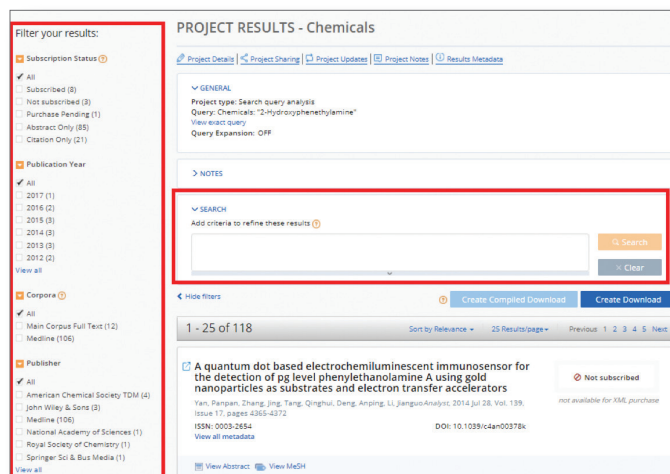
Filter your results:

Subscription Status ?
All
Subscribed (8)
Not subscribed (3)
Purchase Pending (1)
Abstract Only (85)
Citation Only (21)

Publication Year
All
2017 (1)
2016 (2)
2015 (3)
2014 (3)
2013 (3)
2012 (2)
View all

Corpora ?
All
Main Corpus Full Text (12)
Medline (106)

Publisher
All
American Chemical Society TDM (4)
John Wiley & Sons (3)
Medline (106)
National Academy of Sciences (1)
Royal Society of Chemistry (1)
Springer Sci & Bus Media (1)
View all

PROJECT RESULTS - Chemicals

Project Details | Project Sharing | Project Updates | Project Notes | Results Metadata

GENERAL
Project type: Search query analysis
Query: Chemicals: "2-Hydroxyphenethylamine"
View exact query
Query Expansion: OFF

NOTES

SEARCH
Add criteria to refine these results ?

Search
Clear

Hide filters

Create Compiled Download
Create Download

1 - 25 of 118
Sort by Relevance
25 Results/page
Previous 1 2 3 4 5 Next

A quantum dot based electrochemiluminescent immunosensor for the detection of pg level phenylethanolamine A using gold nanoparticles as substrates and electron transfer accelerators
Yan, Panpan, Zhang, Jing, Tang, Qinghui, Deng, Anping, Li, JianguoAnalyst, 2014 Jul 28, Vol. 139, Issue 17, pages 4365-4372
ISSN: 0003-2654
DOI: 10.1039/c4an00378k
View all metadata

Not subscribed
not available for XML purchase

View Abstract
View MeSH